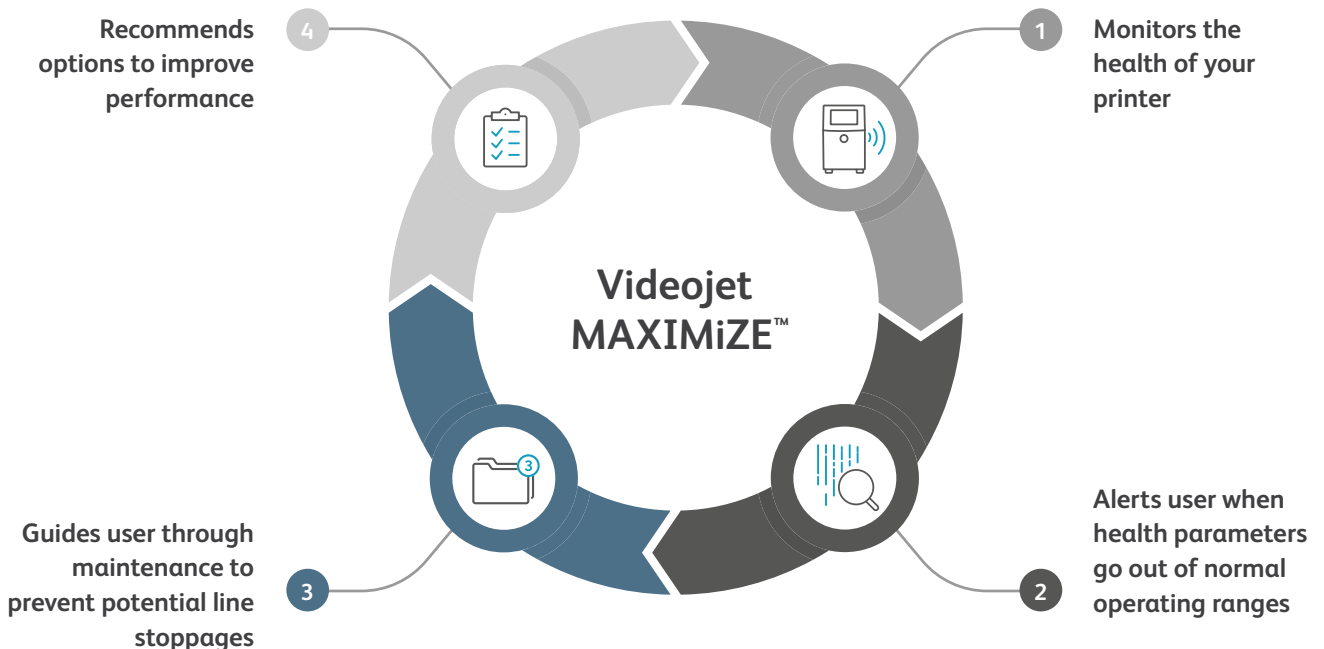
1
Monitors the health of your printer

2
Alerts user when health parameters go out of normal operating ranges

3
Guides user through maintenance to prevent potential line stoppages

4
Recommends options to improve performance

Videojet MAXIMiZE™

3